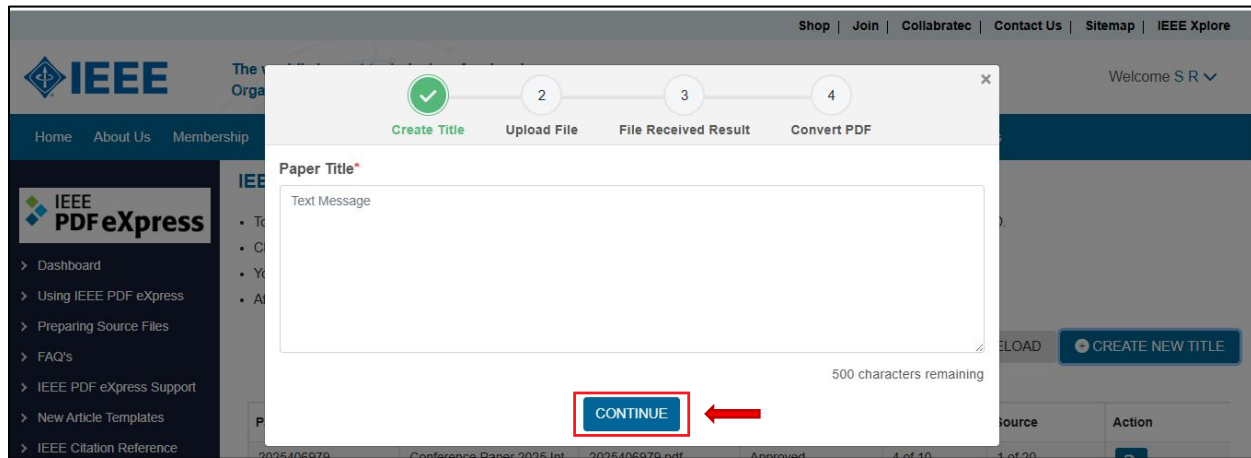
Shop | Join | Collabratec | Contact Us | Sitemap | IEEE Xplore

IEEE

The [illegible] Orga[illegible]

Welcome S R

Home About Us Membership

IEEE PDF eXpress

> Dashboard
> Using IEEE PDF eXpress
> Preparing Source Files
> FAQ's
> IEEE PDF eXpress Support
> New Article Templates
> IEEE Citation Reference

IEE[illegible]

• To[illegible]
• Cl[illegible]
• Yo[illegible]
• Al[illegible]

Create Title
2 Upload File
3 File Received Result
4 Convert PDF

×

Paper Title*

Text Message

500 characters remaining

CONTINUE

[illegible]ELOAD

CREATE NEW TITLE

| P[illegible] | | | | | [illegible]ource | Action |
|---|---|---|---|---|---|---|
| 2025406979 | Conference Paper 2025 Int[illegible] | 2025406979.pdf | Approved | 4 of 10 | 1 of 20 | |